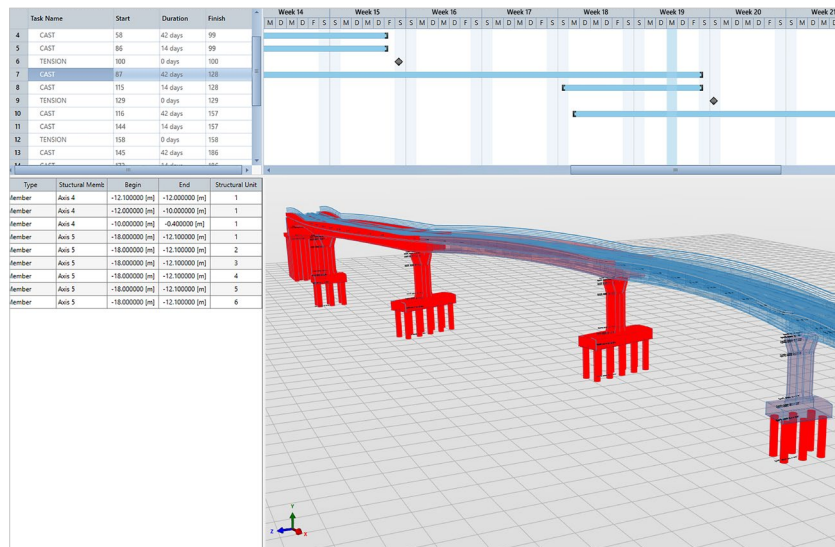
| | Task Name | Start | Duration | Finish |
|---|---|---|---|---|
| 4 | CAST | 58 | 42 days | 99 |
| 5 | CAST | 86 | 14 days | 99 |
| 6 | TENSION | 100 | 0 days | 100 |
| 7 | CAST | 87 | 42 days | 128 |
| 8 | CAST | 115 | 14 days | 128 |
| 9 | TENSION | 129 | 0 days | 129 |
| 10 | CAST | 116 | 42 days | 157 |
| 11 | CAST | 144 | 14 days | 157 |
| 12 | TENSION | 158 | 0 days | 158 |
| 13 | CAST | 145 | 42 days | 186 |

Week 14 Week 15 Week 16 Week 17 Week 18 Week 19 Week 20 Week 2

M D M D F S S M D M D F S S M D M D F S S M D M D F S S M D M D F S S M D M D F S S M D M D F S S M D M

| Type | Stuctural Memb | Begin | End | Structural Unit |
|---|---|---|---|---|
| Member | Axis 4 | -12.100000 [m] | -12.000000 [m] | 1 |
| Member | Axis 4 | -12.000000 [m] | -10.000000 [m] | 1 |
| Member | Axis 4 | -10.000000 [m] | -0.400000 [m] | 1 |
| Member | Axis 5 | -18.000000 [m] | -12.100000 [m] | 1 |
| Member | Axis 5 | -18.000000 [m] | -12.100000 [m] | 2 |
| Member | Axis 5 | -18.000000 [m] | -12.100000 [m] | 3 |
| Member | Axis 5 | -18.000000 [m] | -12.100000 [m] | 4 |
| Member | Axis 5 | -18.000000 [m] | -12.100000 [m] | 5 |
| Member | Axis 5 | -18.000000 [m] | -12.100000 [m] | 6 |

y
z x